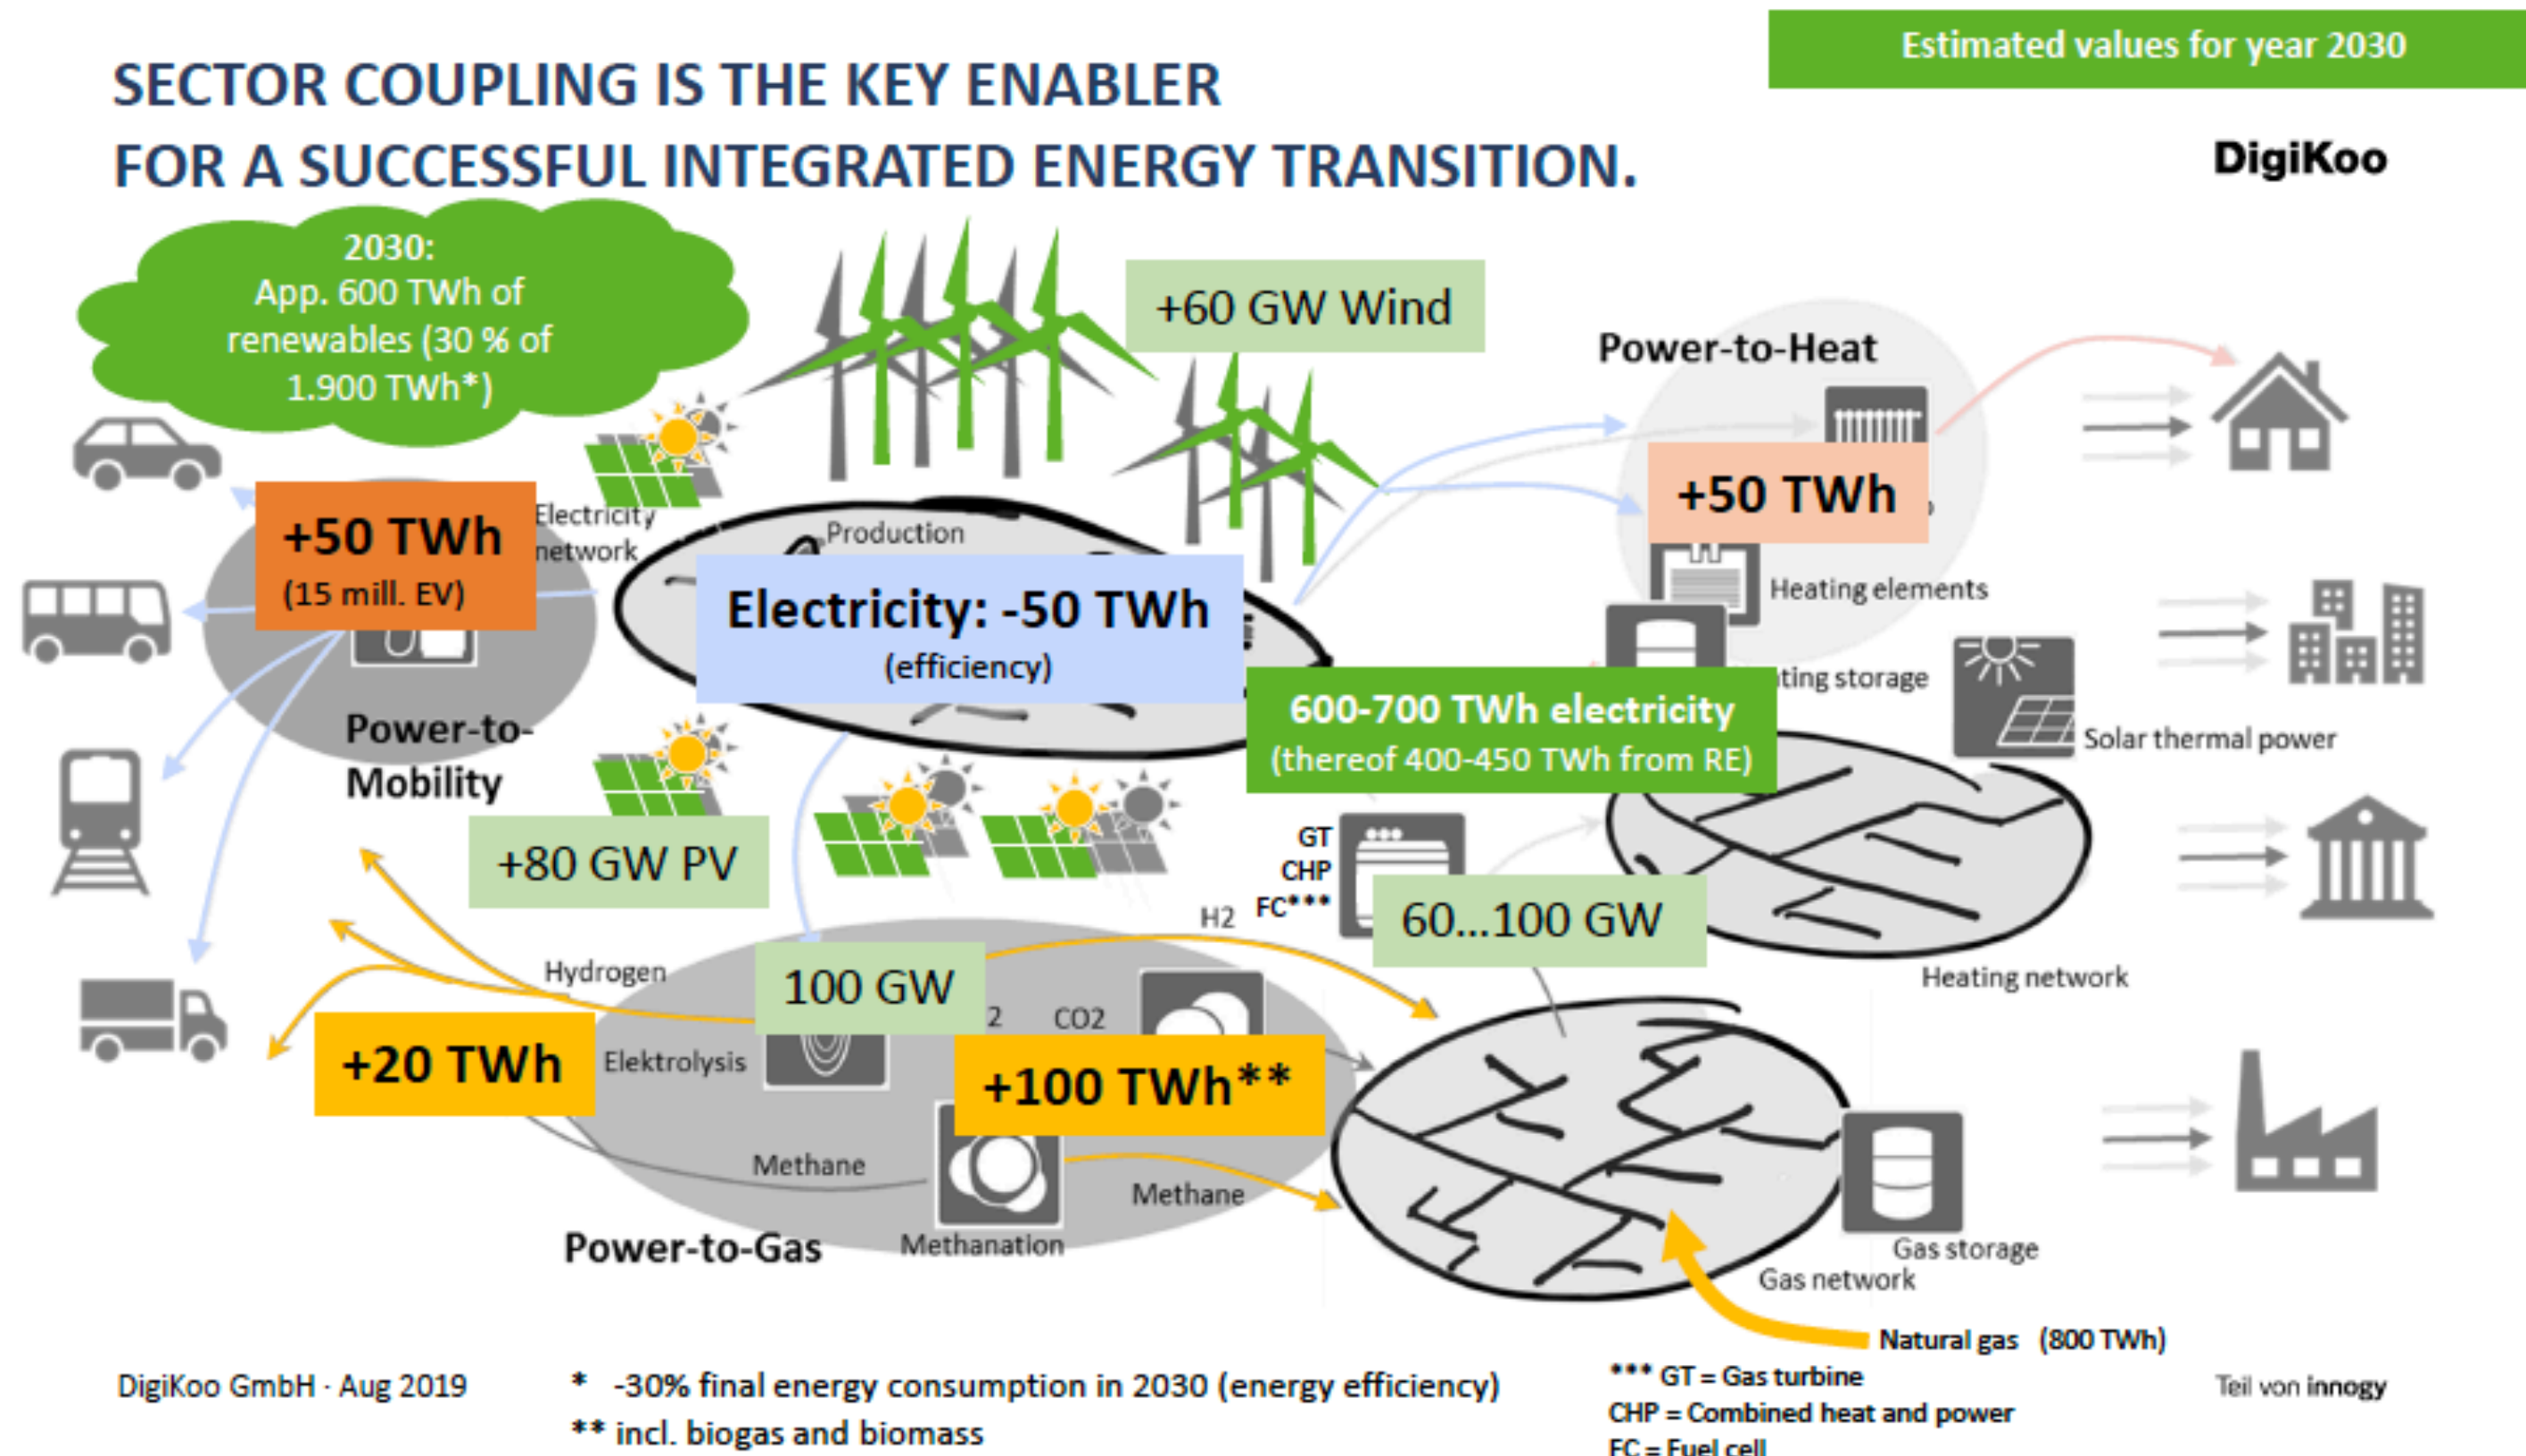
Estimated values for year 2030

SECTOR COUPLING IS THE KEY ENABLER FOR A SUCCESSFUL INTEGRATED ENERGY TRANSITION.

DigiKoo

2030: App. 600 TWh of renewables (30 % of 1.900 TWh*)

+60 GW Wind

Power-to-Heat

+50 TWh

+50 TWh (15 mill. EV)

Electricity network

Production

Electricity: -50 TWh (efficiency)

Heating elements

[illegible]ting storage

600-700 TWh electricity (thereof 400-450 TWh from RE)

Solar thermal power

Power-to-Mobility

+80 GW PV

GT CHP FC***

H2

60...100 GW

Heating network

Hydrogen

100 GW

2 CO2

+20 TWh

Elektrolysis

+100 TWh**

Methane

Methane

Power-to-Gas

Methanation

Gas storage

Gas network

Natural gas (800 TWh)

DigiKoo GmbH · Aug 2019

* -30% final energy consumption in 2030 (energy efficiency)
** incl. biogas and biomass

*** GT = Gas turbine
CHP = Combined heat and power
FC = Fuel cell

Teil von innogy